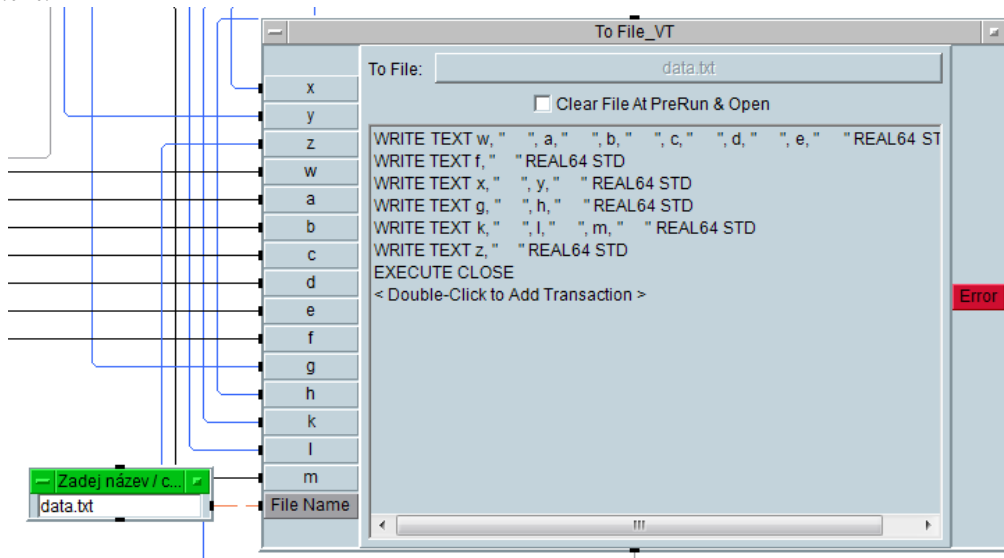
To File_VT

To File: data.txt

Clear File At PreRun & Open

x
y
z
w
a
b
c
d
e
f
g
h
k
l
m
File Name

WRITE TEXT w, " ", a, " ", b, " ", c, " ", d, " ", e, " " REAL64 ST
WRITE TEXT f, " " REAL64 STD
WRITE TEXT x, " ", y, " " REAL64 STD
WRITE TEXT g, " ", h, " " REAL64 STD
WRITE TEXT k, " ", l, " ", m, " " REAL64 STD
WRITE TEXT z, " " REAL64 STD
EXECUTE CLOSE
< Double-Click to Add Transaction >

Error

Zadej název / c...
data.txt